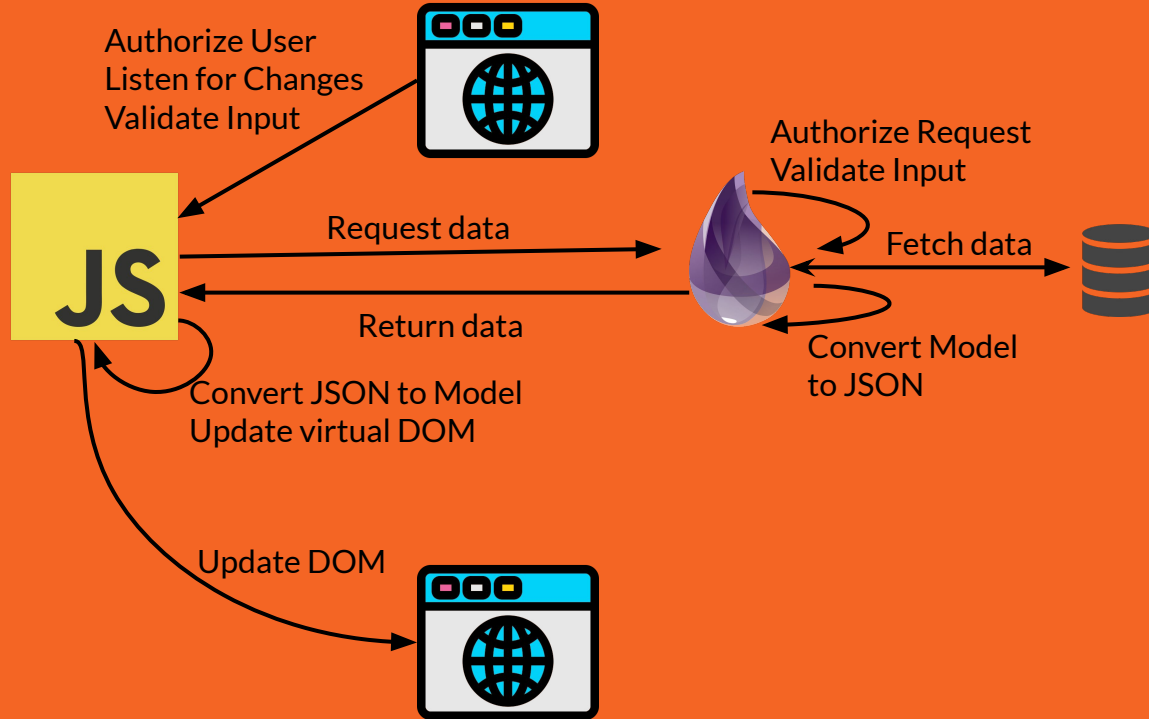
Authorize User
Listen for Changes
Validate Input

JS

Request data

Return data

Authorize Request
Validate Input

Fetch data

Convert Model
to JSON

Convert JSON to Model
Update virtual DOM

Update DOM